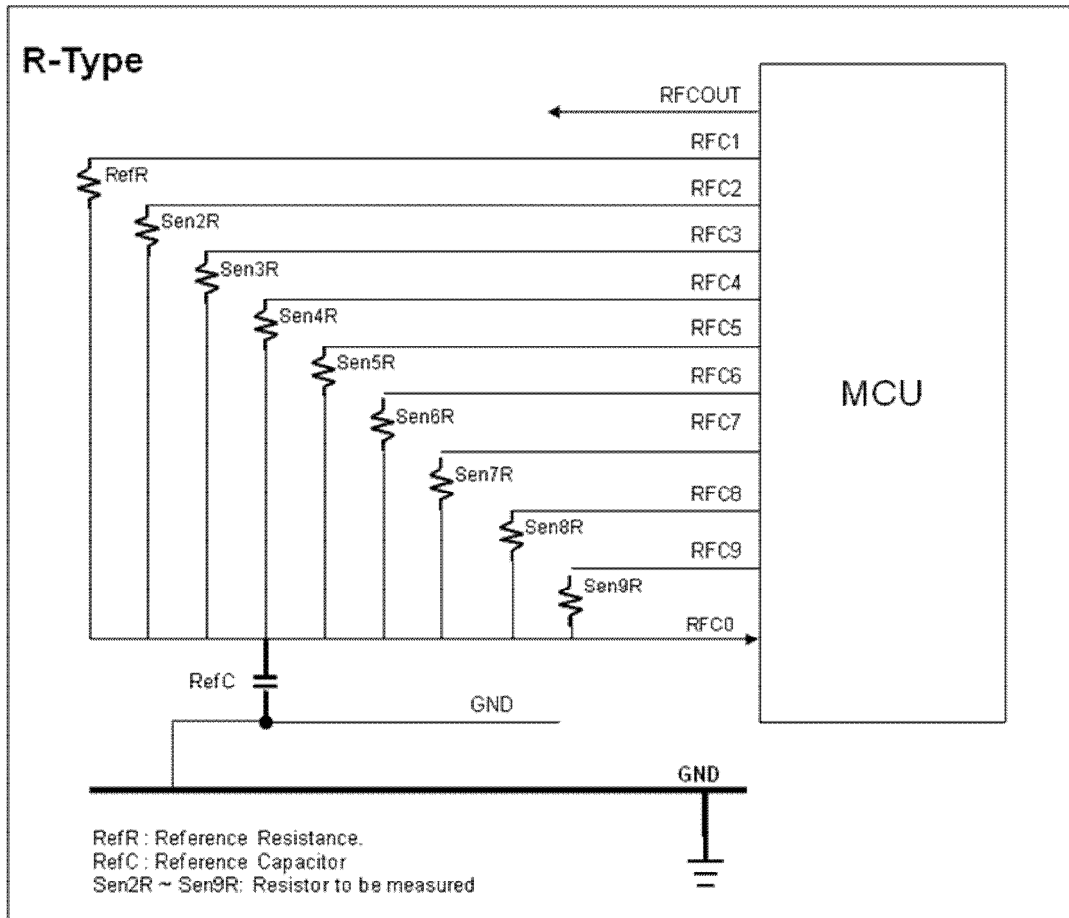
R-Type

RFCOUT
RFC1
RefR
RFC2
Sen2R
RFC3
Sen3R
RFC4
Sen4R
RFC5
Sen5R
RFC6
Sen6R
RFC7
Sen7R
RFC8
Sen8R
RFC9
Sen9R
RFC0

MCU

RefC
GND
GND

RefR : Reference Resistance.
RefC : Reference Capacitor
Sen2R ~ Sen9R: Resistor to be measured